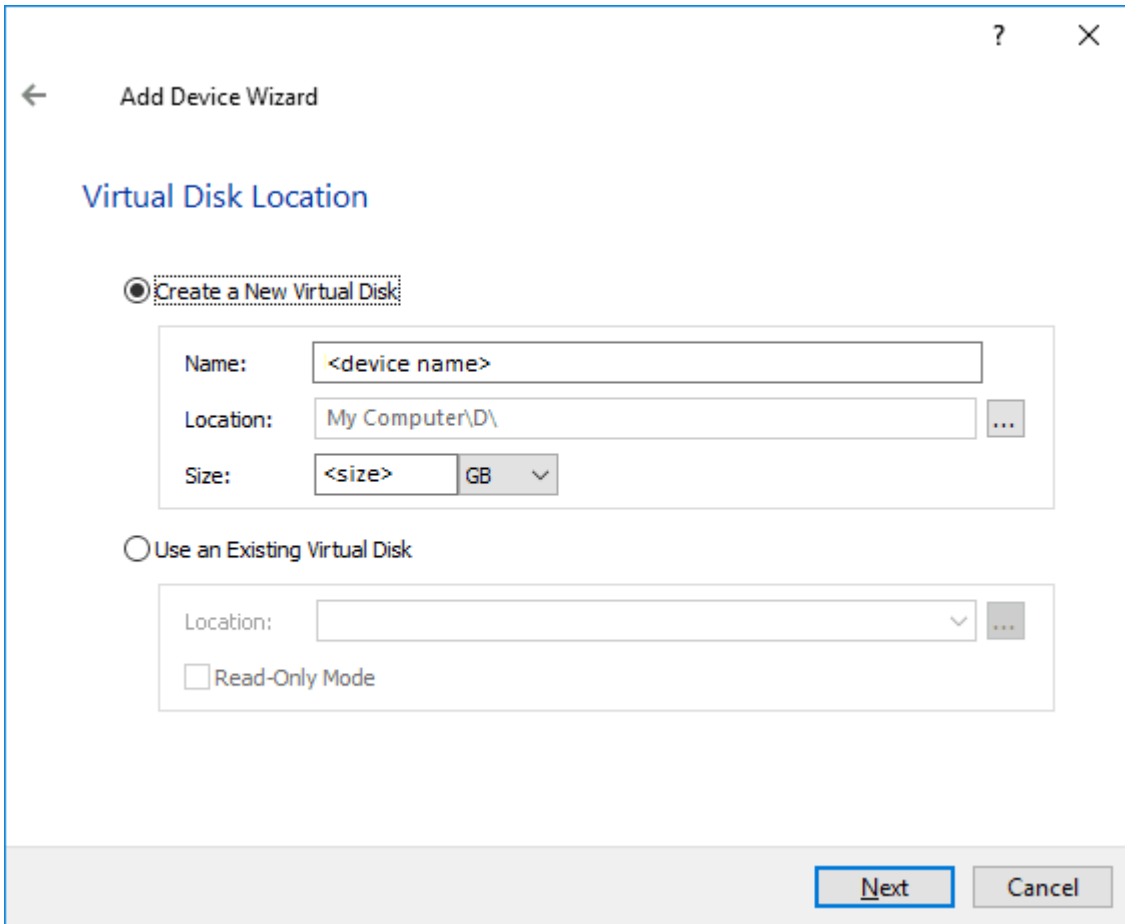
?

Add Device Wizard

Virtual Disk Location

Create a New Virtual Disk

Name: <device name>

Location: My Computer\D\ ...

Size: <size> GB

Use an Existing Virtual Disk

Location: ...

Read-Only Mode

Next Cancel